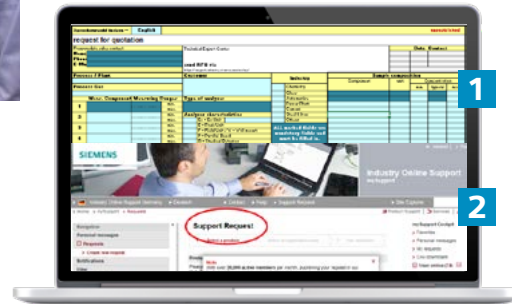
English
request for quotation
send RFQ via
Process / Plant
Customer
Industry
Sample composition
Component
Unit
Date
Contact
Process Gas
Misc. Component
Measuring Range
Types of analysis
Chemistry
1
2
3
4
5
All marked fields are mandatory fields
1
SIEMENS
Industry Online Support
Industry Online Support Germany
Deutsch
Contact
Help
Support Request
Site Explorer
2
Home
Support Request
Navigation
Personal messages
Requests
Create new request
Notifications
Support Request
mySupport Cockpit
Favorites
Personal messages
Requests
Live downloads
View entries